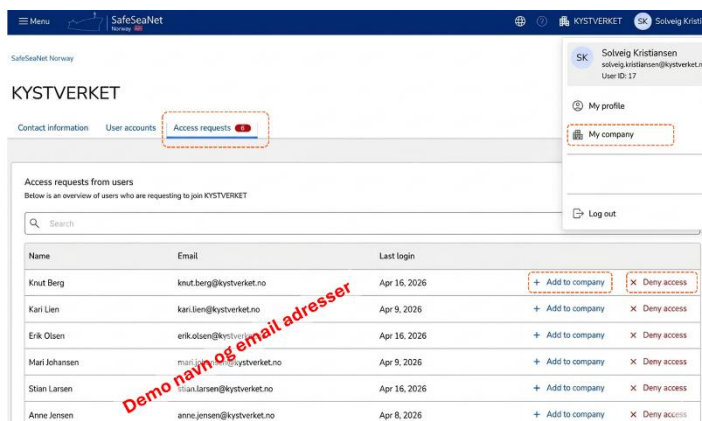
☰ Menu SafeSeaNet Norway

KYSTVERKET SK Solveig Kristi

SafeSeaNet Norway

KYSTVERKET

Contact information User accounts Access requests 6

SK Solveig Kristiansen solveig.kristiansen@kystverket.n User ID: 17

My profile

My company

Log out

Access requests from users
Below is an overview of users who are requesting to join KYSTVERKET

Search

| Name | Email | Last login | | |
|---|---|---|---|---|
| Knut Berg | knut.berg@kystverket.no | Apr 16, 2026 | + Add to company | × Deny access |
| Kari Lien | kari.lien@kystverket.no | Apr 9, 2026 | + Add to company | × Deny access |
| Erik Olsen | erik.olsen@kystverket.no | Apr 16, 2026 | + Add to company | × Deny access |
| Mari Johansen | mari.johansen@kystverket.no | Apr 9, 2026 | + Add to company | × Deny access |
| Stian Larsen | stian.larsen@kystverket.no | Apr 16, 2026 | + Add to company | × Deny access |
| Anne Jensen | anne.jensen@kystverket.no | Apr 8, 2026 | + Add to company | × Deny access |

Demo navn og email adresser